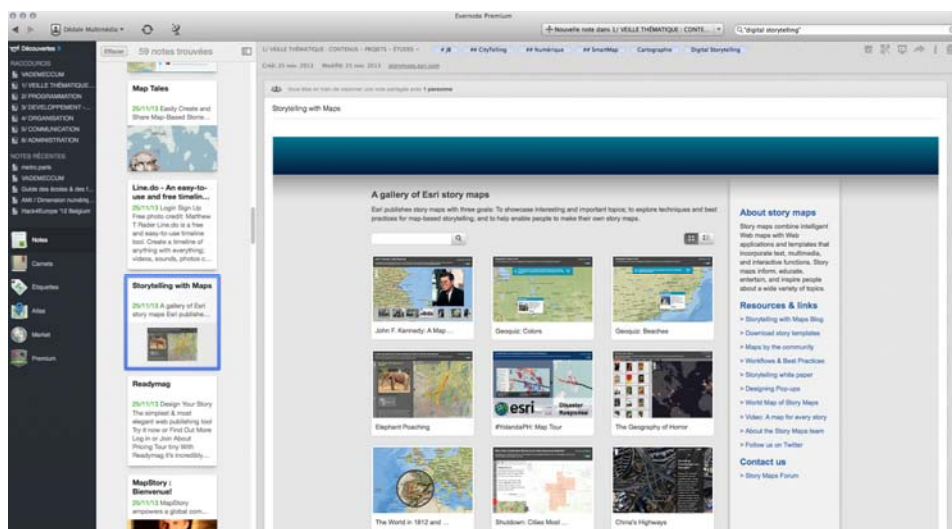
Evernote Premium

Dédale Multimédia ▾

+ Nouvelle note dans 1/ VEILLE THÉMATIQUE : CONTE... ▾

Q "digital storytelling"

Découvertes

RACCOURCIS
VADEMECUM
1/ VEILLE THÉMATIQUE...
2/ PROGRAMMATION
3/ DEVELOPPEMENT -...
4/ ORGANISATION
5/ COMMUNICATION
6/ ADMINISTRATION

NOTES RÉCENTES
metro paris
VADEMECUM
Guide des écoles & des f...
AMI / Dimension numériq...
Hack4Europe '12 Belgium

Notes
Carnets
Étiquettes
Atlas
Market
Premium

Effacer 59 notes trouvées

Map Tales
25/11/13 Easily Create and Share Map-Based Storie...

Line.do – An easy-to-use and free timelin...
25/11/13 Login Sign Up Free photo credit: Matthew T Rader Line.do is a free and easy-to-use timeline tool. Create a timeline of anything with everything: videos, sounds, photos c...

Storytelling with Maps
25/11/13 A gallery of Esri story maps Esri publishe...

Readymag
25/11/13 Design Your Story The simplest & most elegant web publishing tool Try it now or Find Out More Log in or Join About Pricing Tour tiny With Readymag it's incredibly...

MapStory : Bienvenue!
25/11/13 MapStory empowers a global com...

1/ VEILLE THÉMATIQUE : CONTENUS - PROJETS - ETUDES ▾   # JB   ## Citytelling   ## Numérique   ## SmartMap   Cartographie   Digital Storytelling

Créé: 25 nov. 2013   Modifié: 25 nov. 2013   storymaps.esri.com

Vous êtes en train de consulter une note partagée avec 1 personne

Storytelling with Maps

A gallery of Esri story maps

Esri publishes story maps with three goals: To showcase interesting and important topics; to explore techniques and best practices for map-based storytelling; and to help enable people to make their own story maps.

John F. Kennedy: A Map ...
Geoquiz: Colors
Geoquiz: Beaches
Elephant Poaching
#YolandaPH: Map Tour
The Geography of Horror
The World in 1812 and ...
Shutdown: Cities Most ...
China's Highways

esri Disaster Response

About story maps

Story maps combine intelligent Web maps with Web applications and templates that incorporate text, multimedia, and interactive functions. Story maps inform, educate, entertain, and inspire people about a wide variety of topics.

Resources & links
» Storytelling with Maps Blog
» Download story templates
» Maps by the community
» Workflows & Best Practices
» Storytelling white paper
» Designing Pop-ups
» World Map of Story Maps
» Video: A map for every story
» About the Story Maps team
» Follow us on Twitter

Contact us
» Story Maps Forum